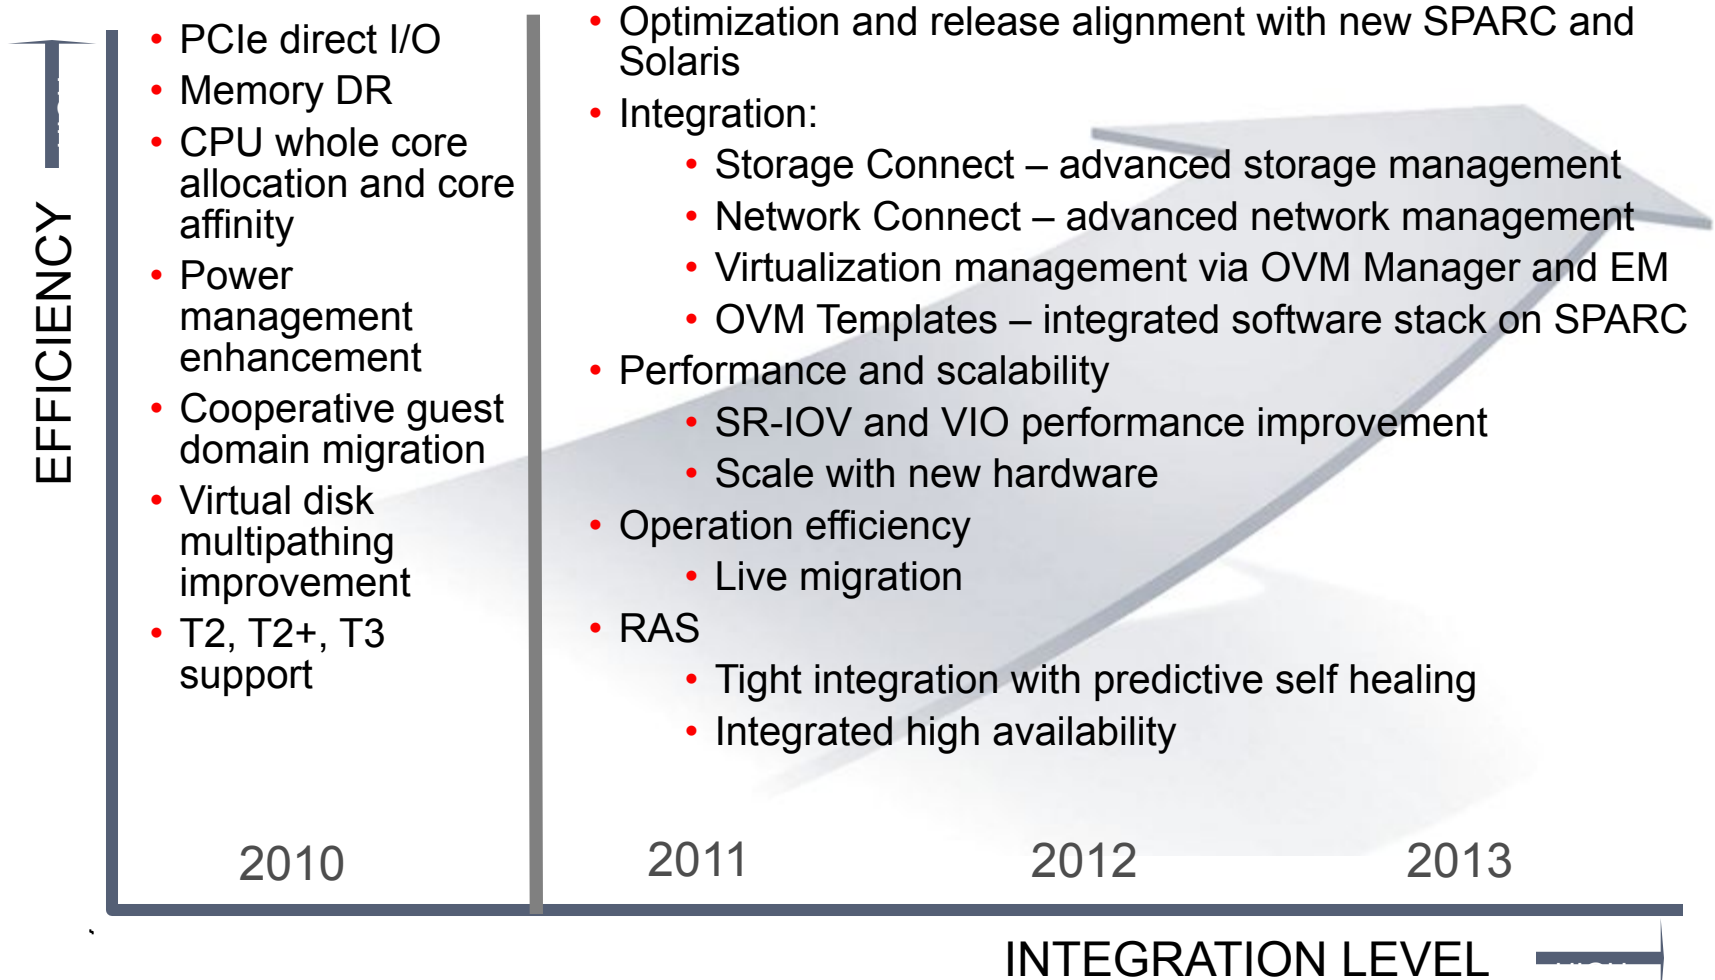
EFFICIENCY

• PCIe direct I/O
• Memory DR
• CPU whole core allocation and core affinity
• Power management enhancement
• Cooperative guest domain migration
• Virtual disk multipathing improvement
• T2, T2+, T3 support

• Optimization and release alignment with new SPARC and Solaris
• Integration:
  • Storage Connect – advanced storage management
  • Network Connect – advanced network management
  • Virtualization management via OVM Manager and EM
  • OVM Templates – integrated software stack on SPARC
• Performance and scalability
  • SR-IOV and VIO performance improvement
  • Scale with new hardware
• Operation efficiency
  • Live migration
• RAS
  • Tight integration with predictive self healing
  • Integrated high availability

2010

2011

2012

2013

INTEGRATION LEVEL